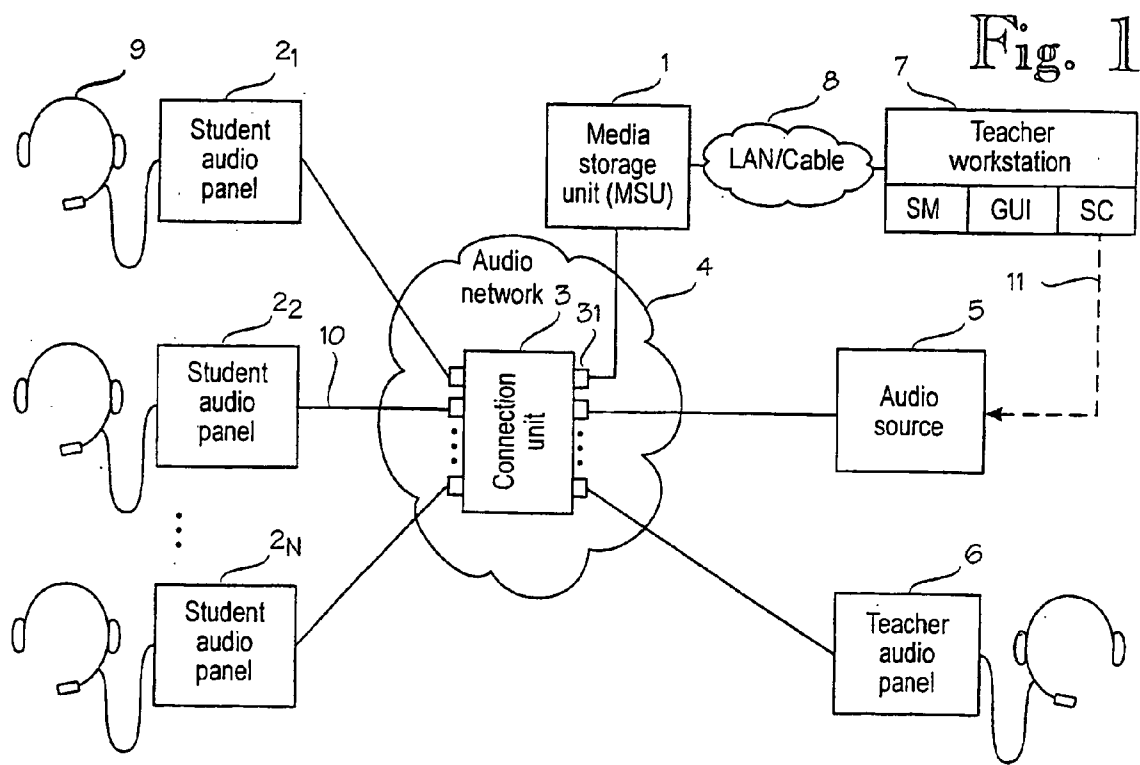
Fig. 1

9

$2_1$

Student audio panel

1

Media storage unit (MSU)

8

LAN/Cable

7

Teacher workstation

| SM | GUI | SC |
|---|---|---|

Audio network 3

4

31

11

$2_2$

10

Student audio panel

Connection unit

5

Audio source

$2_N$

Student audio panel

6

Teacher audio panel